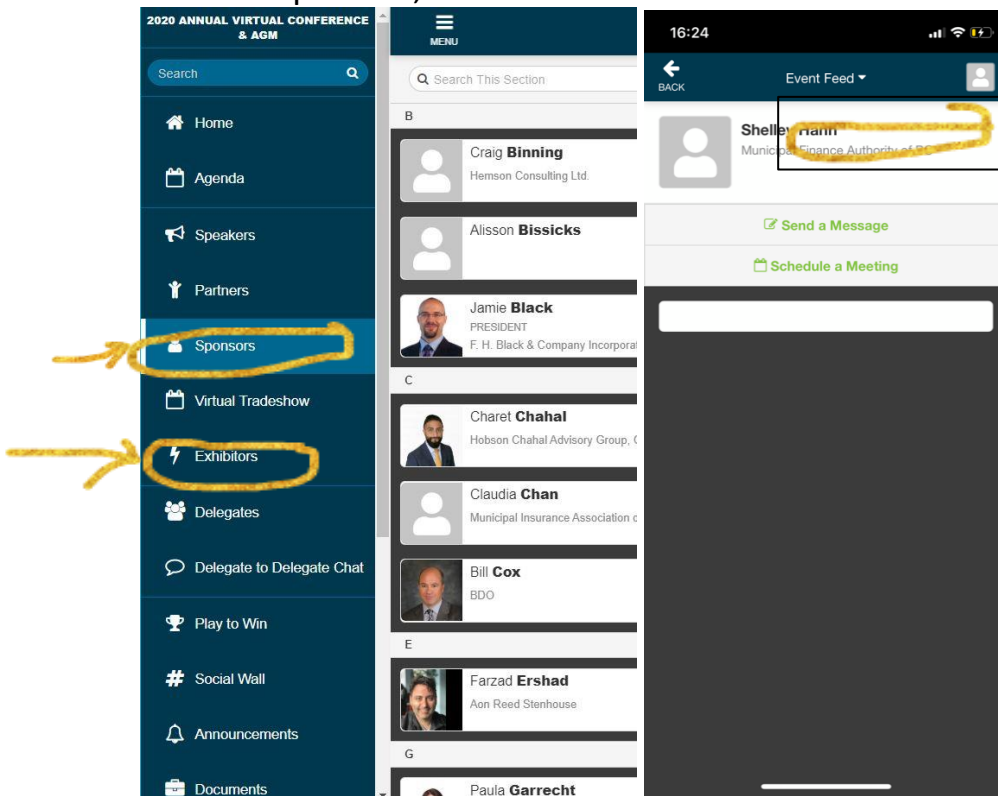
2020 ANNUAL VIRTUAL CONFERENCE & AGM

Search

Home

Agenda

Speakers

Partners

Sponsors

Virtual Tradeshow

Exhibitors

Delegates

Delegate to Delegate Chat

Play to Win

Social Wall

Announcements

Documents

MENU

Search This Section

B

Craig **Binning**
Hemson Consulting Ltd.

Alisson **Bissicks**

Jamie **Black**
PRESIDENT
F. H. Black & Company Incorporat

C

Charet **Chahal**
Hobson Chahal Advisory Group, C

Claudia **Chan**
Municipal Insurance Association o

Bill **Cox**
BDO

E

Farzad **Ershad**
Aon Reed Stenhouse

G

Paula **Garrecht**

16:24

BACK

Event Feed

Shelley Hahn
Municipal Finance Authority of BC

Send a Message

Schedule a Meeting